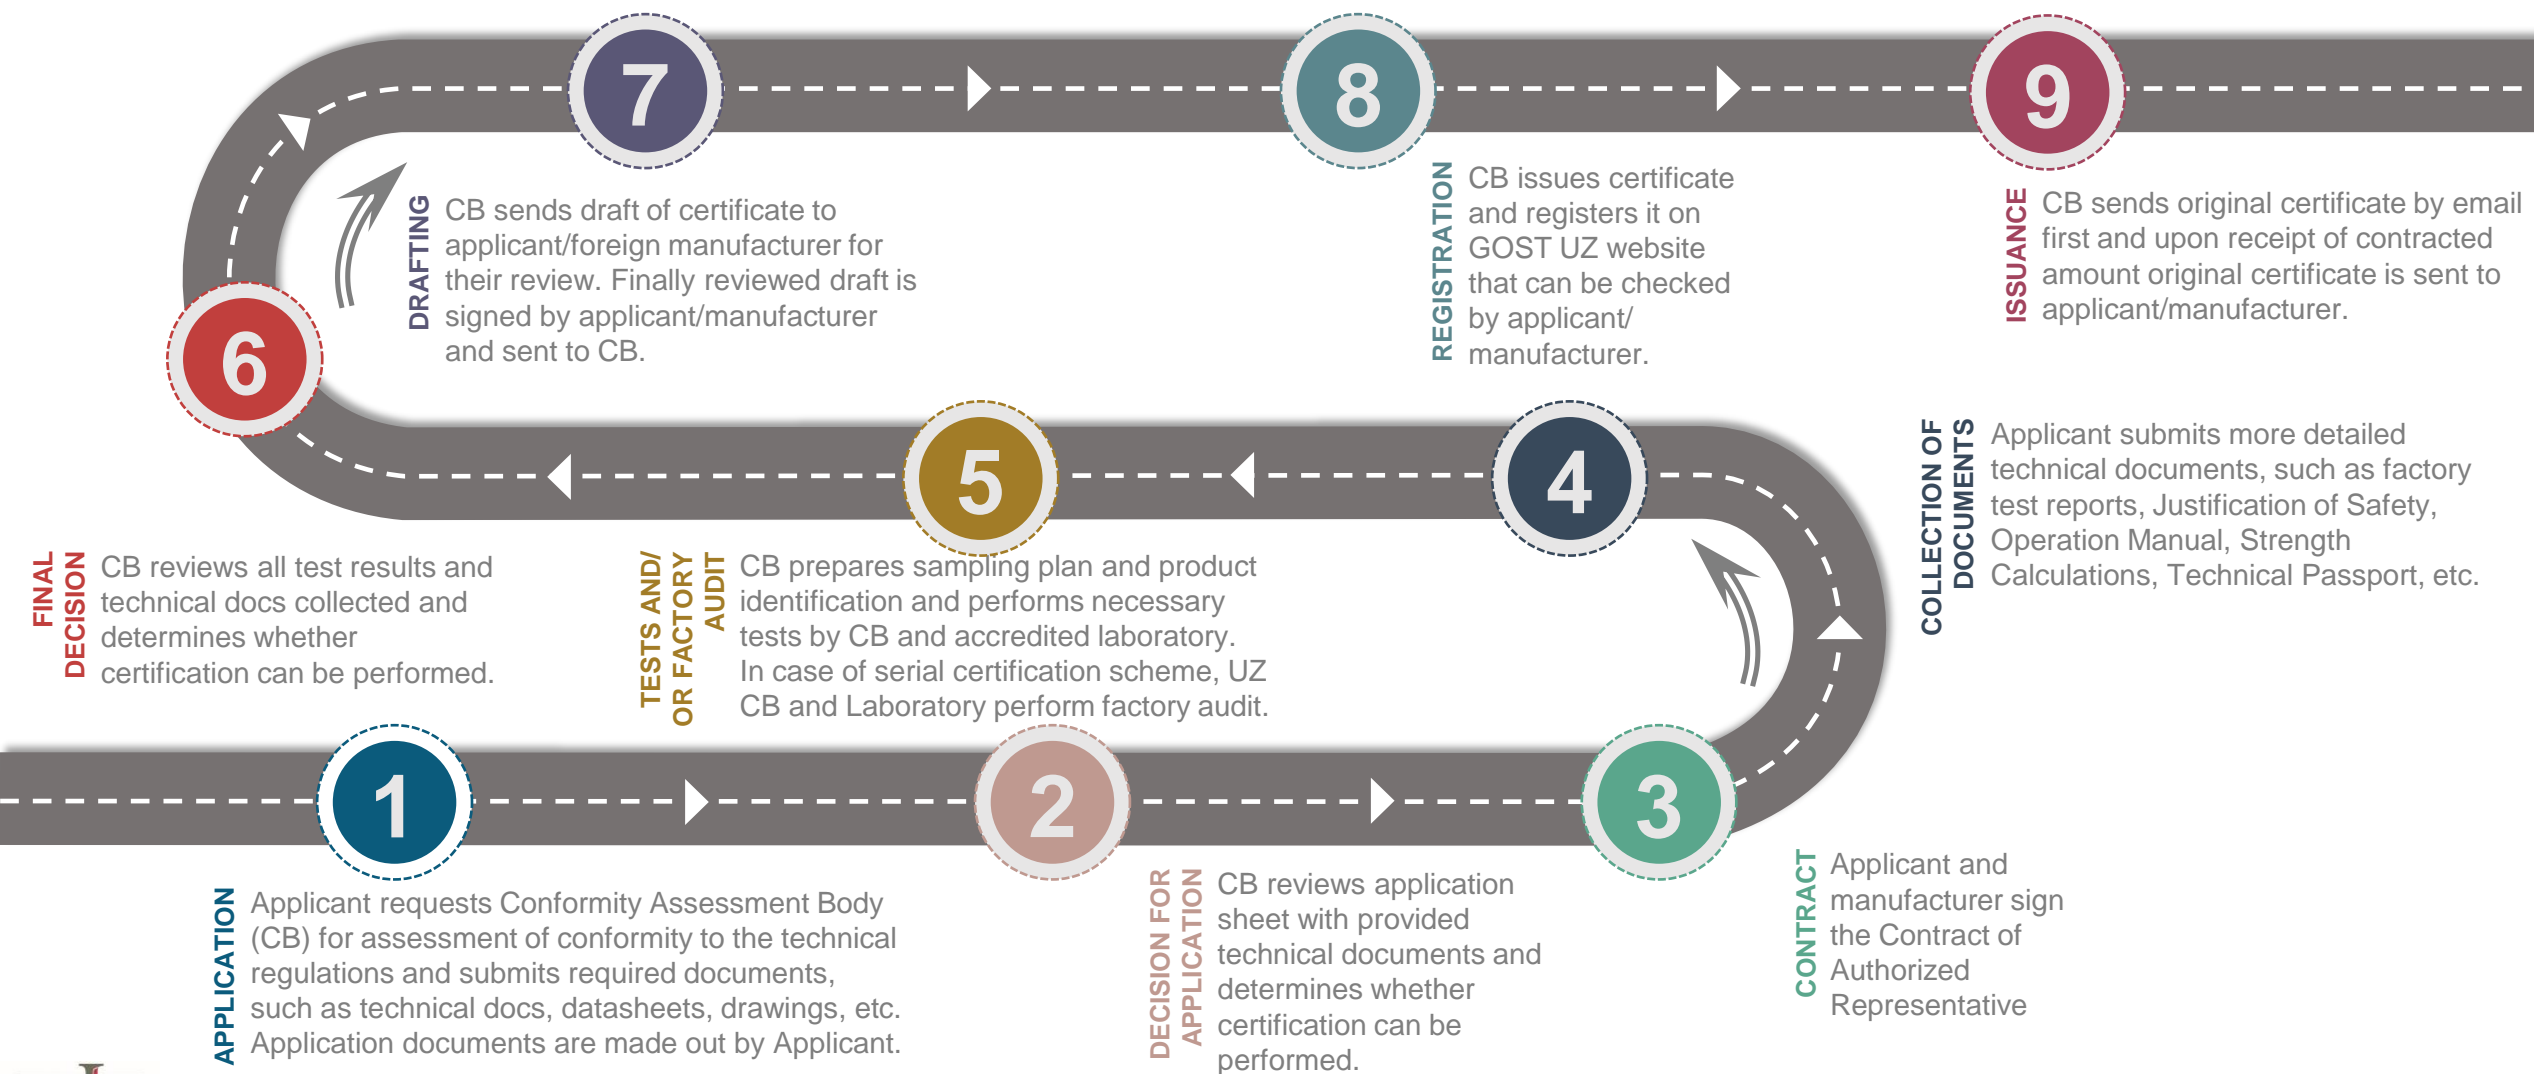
7

8

9

DRAFTING
CB sends draft of certificate to applicant/foreign manufacturer for their review. Finally reviewed draft is signed by applicant/manufacturer and sent to CB.

REGISTRATION
CB issues certificate and registers it on GOST UZ website that can be checked by applicant/ manufacturer.

ISSUANCE
CB sends original certificate by email first and upon receipt of contracted amount original certificate is sent to applicant/manufacturer.

6

5

4

COLLECTION OF DOCUMENTS
Applicant submits more detailed technical documents, such as factory test reports, Justification of Safety, Operation Manual, Strength Calculations, Technical Passport, etc.

FINAL DECISION
CB reviews all test results and technical docs collected and determines whether certification can be performed.

TESTS AND/ OR FACTORY AUDIT
CB prepares sampling plan and product identification and performs necessary tests by CB and accredited laboratory. In case of serial certification scheme, UZ CB and Laboratory perform factory audit.

1

2

3

APPLICATION
Applicant requests Conformity Assessment Body (CB) for assessment of conformity to the technical regulations and submits required documents, such as technical docs, datasheets, drawings, etc. Application documents are made out by Applicant.

DECISION FOR APPLICATION
CB reviews application sheet with provided technical documents and determines whether certification can be performed.

CONTRACT
Applicant and manufacturer sign the Contract of Authorized Representative